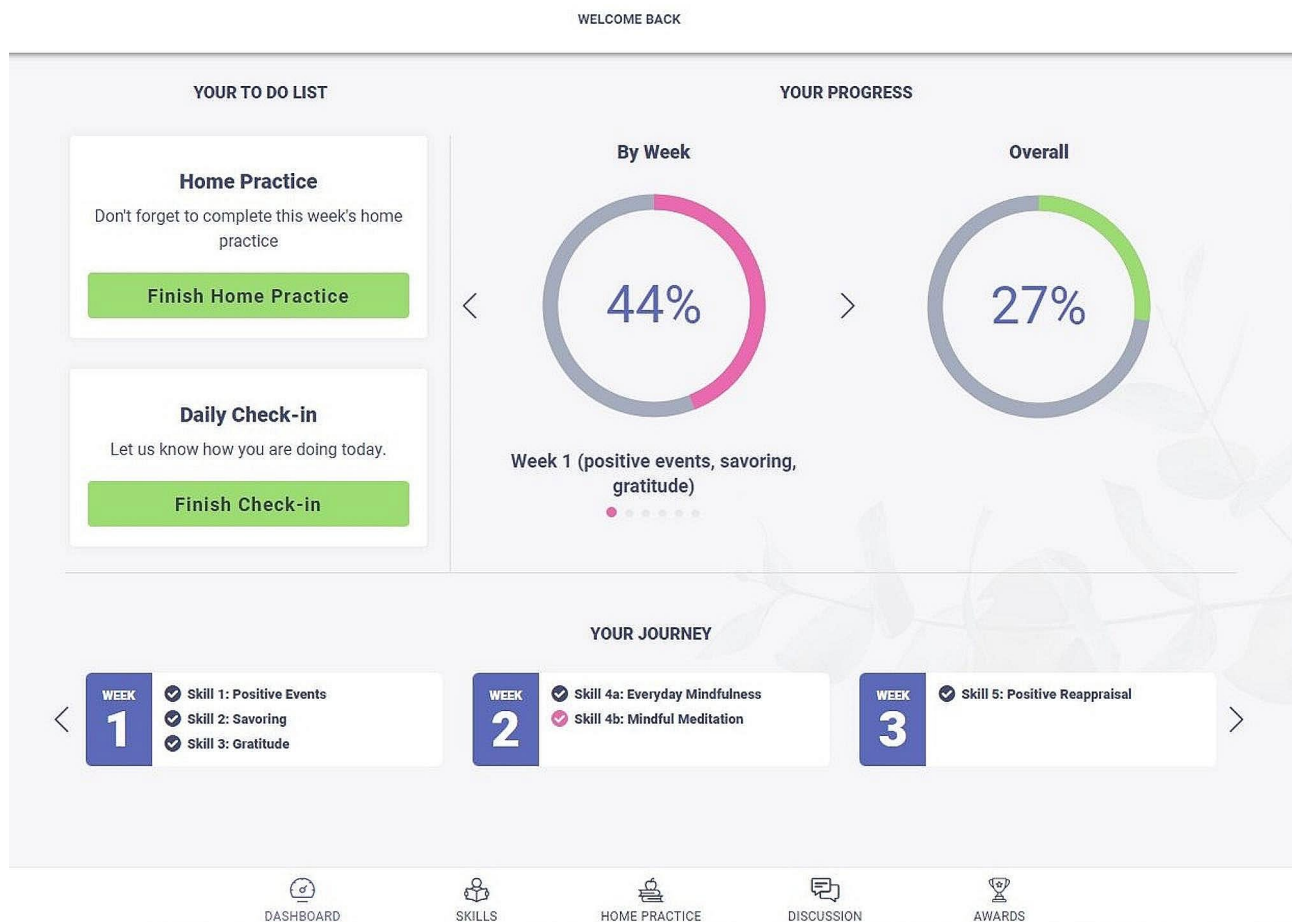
WELCOME BACK

YOUR TO DO LIST

Home Practice

Don't forget to complete this week's home practice

Finish Home Practice

Daily Check-in

Let us know how you are doing today.

Finish Check-in

YOUR PROGRESS

By Week

44%

Week 1 (positive events, savoring, gratitude)

Overall

27%

YOUR JOURNEY

WEEK 1

Skill 1: Positive Events

Skill 2: Savoring

Skill 3: Gratitude

WEEK 2

Skill 4a: Everyday Mindfulness

Skill 4b: Mindful Meditation

WEEK 3

Skill 5: Positive Reappraisal

DASHBOARD

SKILLS

HOME PRACTICE

DISCUSSION

AWARDS